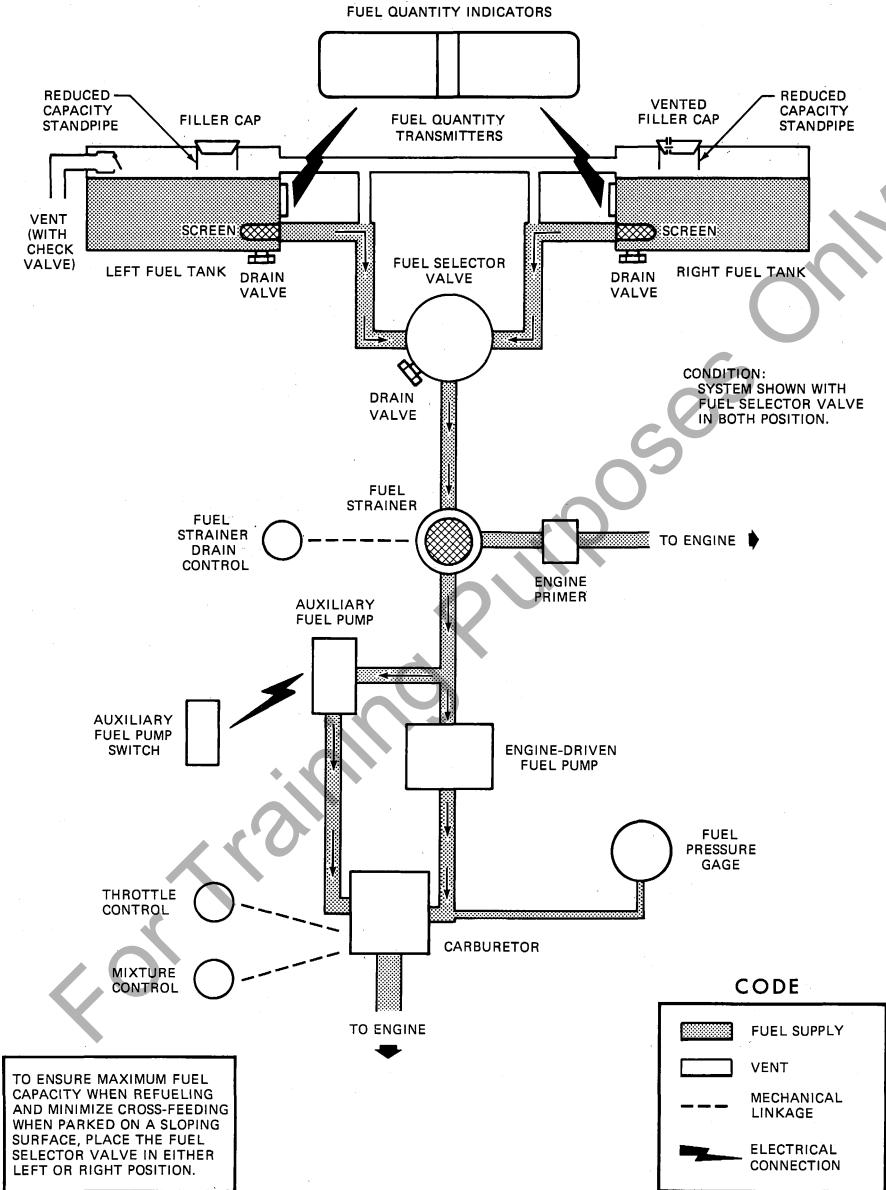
FUEL QUANTITY INDICATORS

REDUCED CAPACITY STANDPIPE

FILLER CAP

FUEL QUANTITY TRANSMITTERS

VENTED FILLER CAP

REDUCED CAPACITY STANDPIPE

VENT (WITH CHECK VALVE)

SCREEN

LEFT FUEL TANK

DRAIN VALVE

FUEL SELECTOR VALVE

SCREEN

DRAIN VALVE

RIGHT FUEL TANK

DRAIN VALVE

CONDITION: SYSTEM SHOWN WITH FUEL SELECTOR VALVE IN BOTH POSITION.

FUEL STRAINER

FUEL STRAINER DRAIN CONTROL

TO ENGINE

ENGINE PRIMER

AUXILIARY FUEL PUMP

AUXILIARY FUEL PUMP SWITCH

ENGINE-DRIVEN FUEL PUMP

FUEL PRESSURE GAGE

THROTTLE CONTROL

CARBURETOR

MIXTURE CONTROL

TO ENGINE

CODE

FUEL SUPPLY

VENT

MECHANICAL LINKAGE

ELECTRICAL CONNECTION

TO ENSURE MAXIMUM FUEL CAPACITY WHEN REFUELING AND MINIMIZE CROSS-FEEDING WHEN PARKED ON A SLOPING SURFACE, PLACE THE FUEL SELECTOR VALVE IN EITHER LEFT OR RIGHT POSITION.

For Training Purposes Only